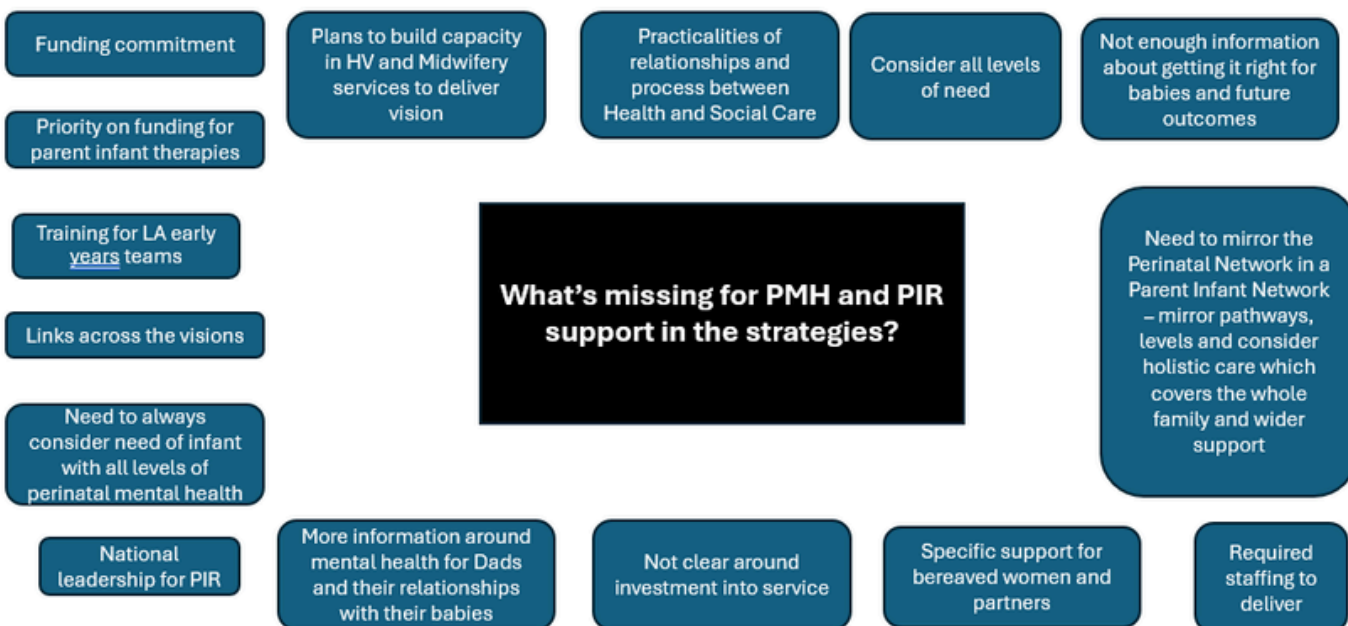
What's missing for PMH and PIR support in the strategies?

Funding commitment

Plans to build capacity in HV and Midwifery services to deliver vision

Practicalities of relationships and process between Health and Social Care

Consider all levels of need

Not enough information about getting it right for babies and future outcomes

Priority on funding for parent infant therapies

Training for LA early years teams

Links across the visions

Need to always consider need of infant with all levels of perinatal mental health

Need to mirror the Perinatal Network in a Parent Infant Network – mirror pathways, levels and consider holistic care which covers the whole family and wider support

National leadership for PIR

More information around mental health for Dads and their relationships with their babies

Not clear around investment into service

Specific support for bereaved women and partners

Required staffing to deliver